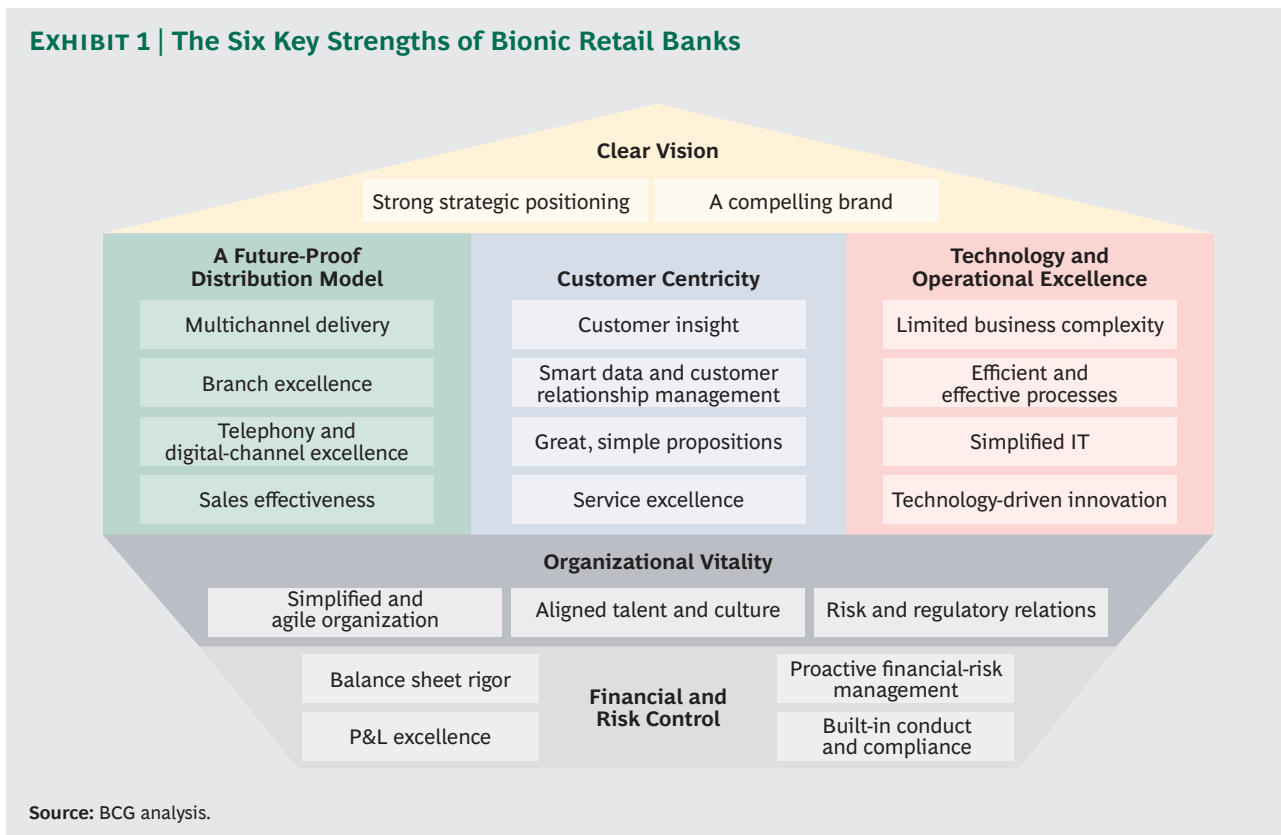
EXHIBIT 1 | The Six Key Strengths of Bionic Retail Banks

Clear Vision

Strong strategic positioning

A compelling brand

A Future-Proof Distribution Model

Multichannel delivery

Branch excellence

Telephony and digital-channel excellence

Sales effectiveness

Customer Centricity

Customer insight

Smart data and customer relationship management

Great, simple propositions

Service excellence

Technology and Operational Excellence

Limited business complexity

Efficient and effective processes

Simplified IT

Technology-driven innovation

Organizational Vitality

Simplified and agile organization

Aligned talent and culture

Risk and regulatory relations

Balance sheet rigor

P&L excellence

Financial and Risk Control

Proactive financial-risk management

Built-in conduct and compliance

Source: BCG analysis.